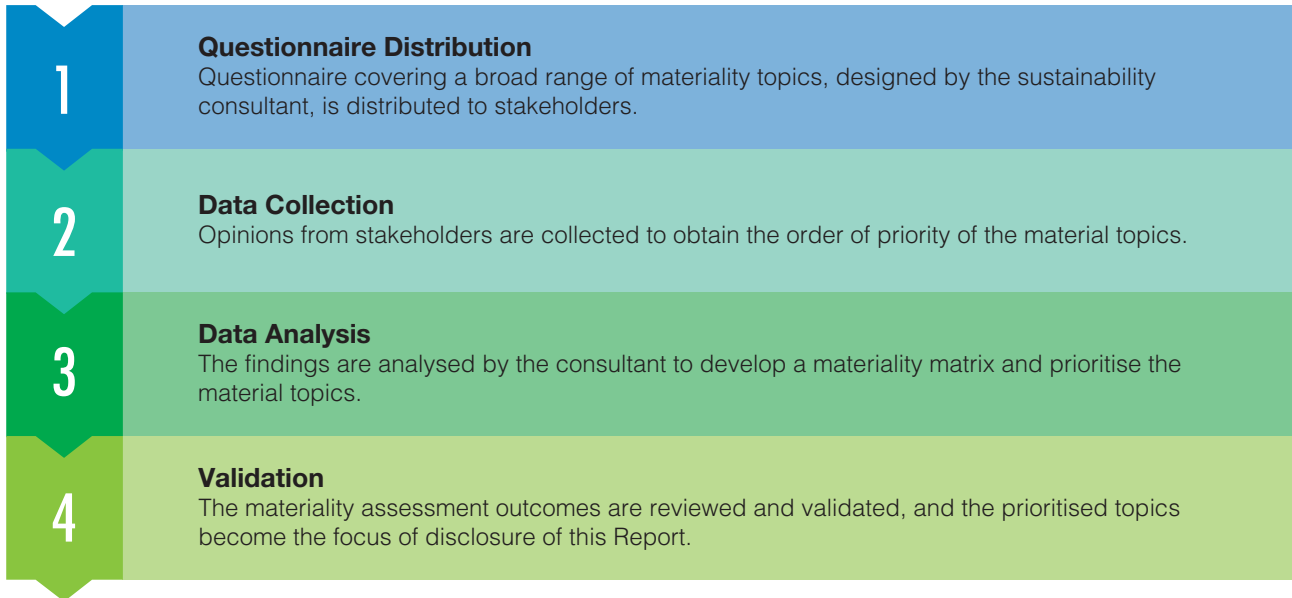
1

**Questionnaire Distribution**
Questionnaire covering a broad range of materiality topics, designed by the sustainability consultant, is distributed to stakeholders.

2

**Data Collection**
Opinions from stakeholders are collected to obtain the order of priority of the material topics.

3

**Data Analysis**
The findings are analysed by the consultant to develop a materiality matrix and prioritise the material topics.

4

**Validation**
The materiality assessment outcomes are reviewed and validated, and the prioritised topics become the focus of disclosure of this Report.